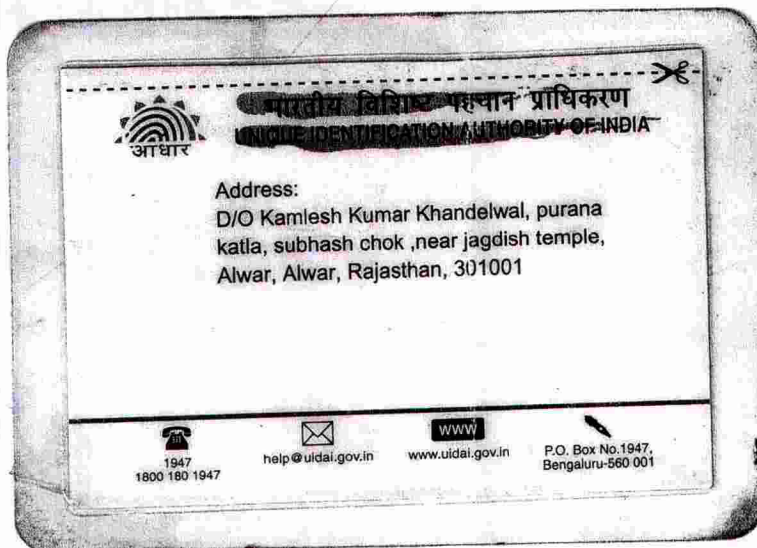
आधार

भारतीय विशिष्ट पहचान प्राधिकरण
UNIQUE IDENTIFICATION AUTHORITY OF INDIA

Address:
D/O Kamlesh Kumar Khandelwal, purana katla, subhash chok ,near jagdish temple, Alwar, Alwar, Rajasthan, 301001

1947
1800 180 1947

help@uidai.gov.in

WWW
www.uidai.gov.in

P.O. Box No.1947,
Bengaluru-560 001